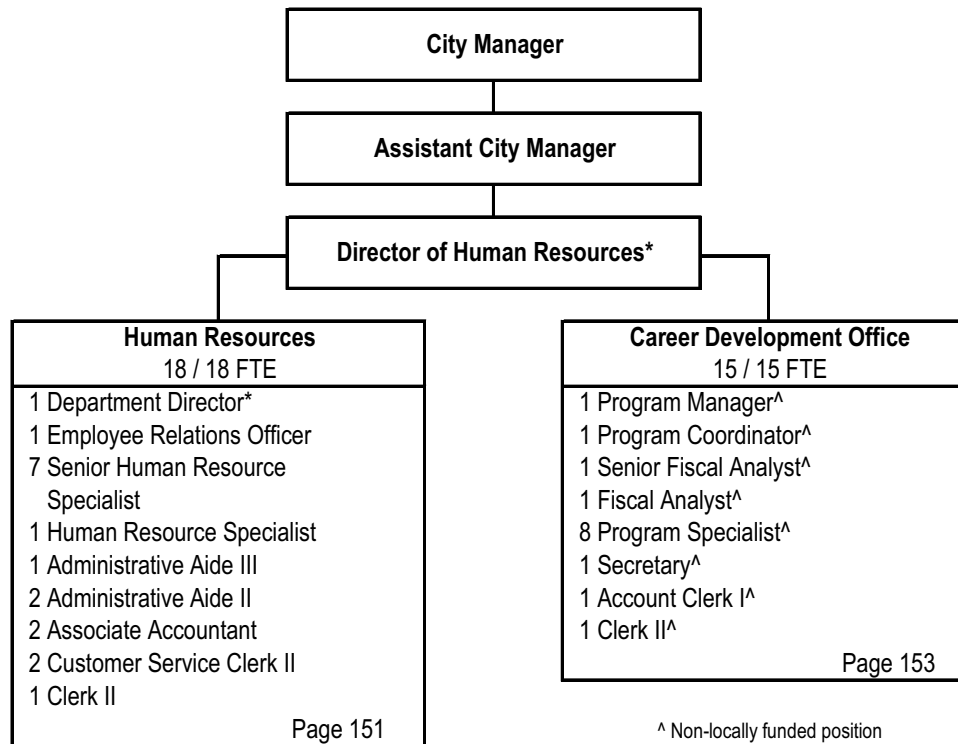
City Manager

Assistant City Manager

Director of Human Resources*

Human Resources
18 / 18 FTE
1 Department Director*
1 Employee Relations Officer
7 Senior Human Resource Specialist
1 Human Resource Specialist
1 Administrative Aide III
2 Administrative Aide II
2 Associate Accountant
2 Customer Service Clerk II
1 Clerk II
Page 151

Career Development Office
15 / 15 FTE
1 Program Manager^
1 Program Coordinator^
1 Senior Fiscal Analyst^
1 Fiscal Analyst^
8 Program Specialist^
1 Secretary^
1 Account Clerk I^
1 Clerk II^
Page 153

^ Non-locally funded position